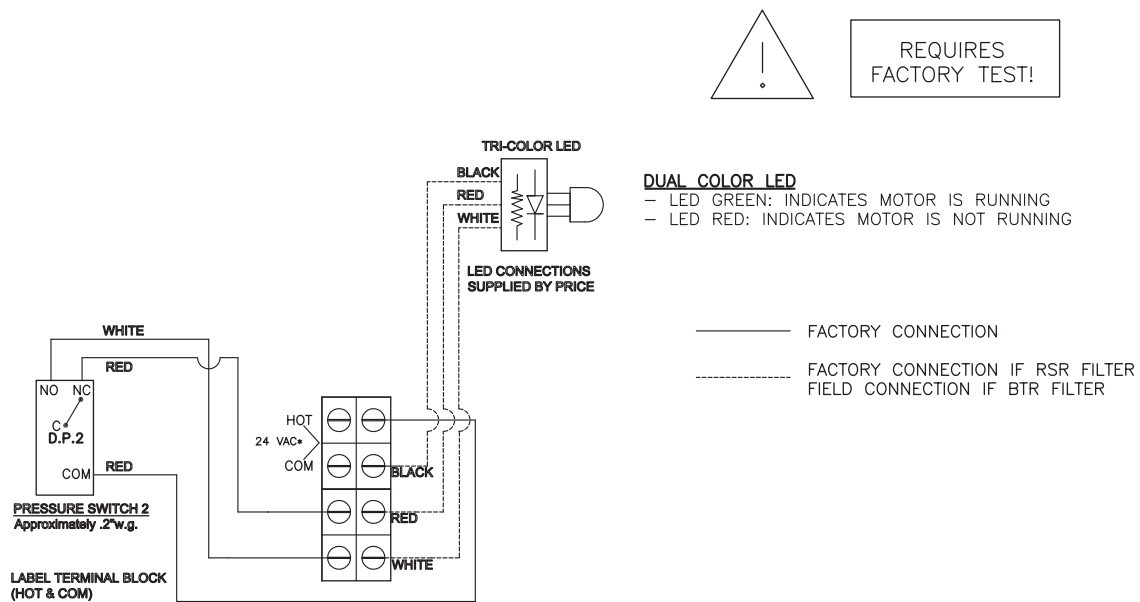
REQUIRES FACTORY TEST!

TRI-COLOR LED

BLACK
RED
WHITE

LED CONNECTIONS SUPPLIED BY PRICE

DUAL COLOR LED
– LED GREEN: INDICATES MOTOR IS RUNNING
– LED RED: INDICATES MOTOR IS NOT RUNNING

FACTORY CONNECTION

FACTORY CONNECTION IF RSR FILTER
FIELD CONNECTION IF BTR FILTER

WHITE
RED
NO NC
C
D.P.2
COM RED

PRESSURE SWITCH 2
Approximately .2"w.g.

HOT
24 VAC*
COM

BLACK
RED
WHITE

LABEL TERMINAL BLOCK (HOT & COM)